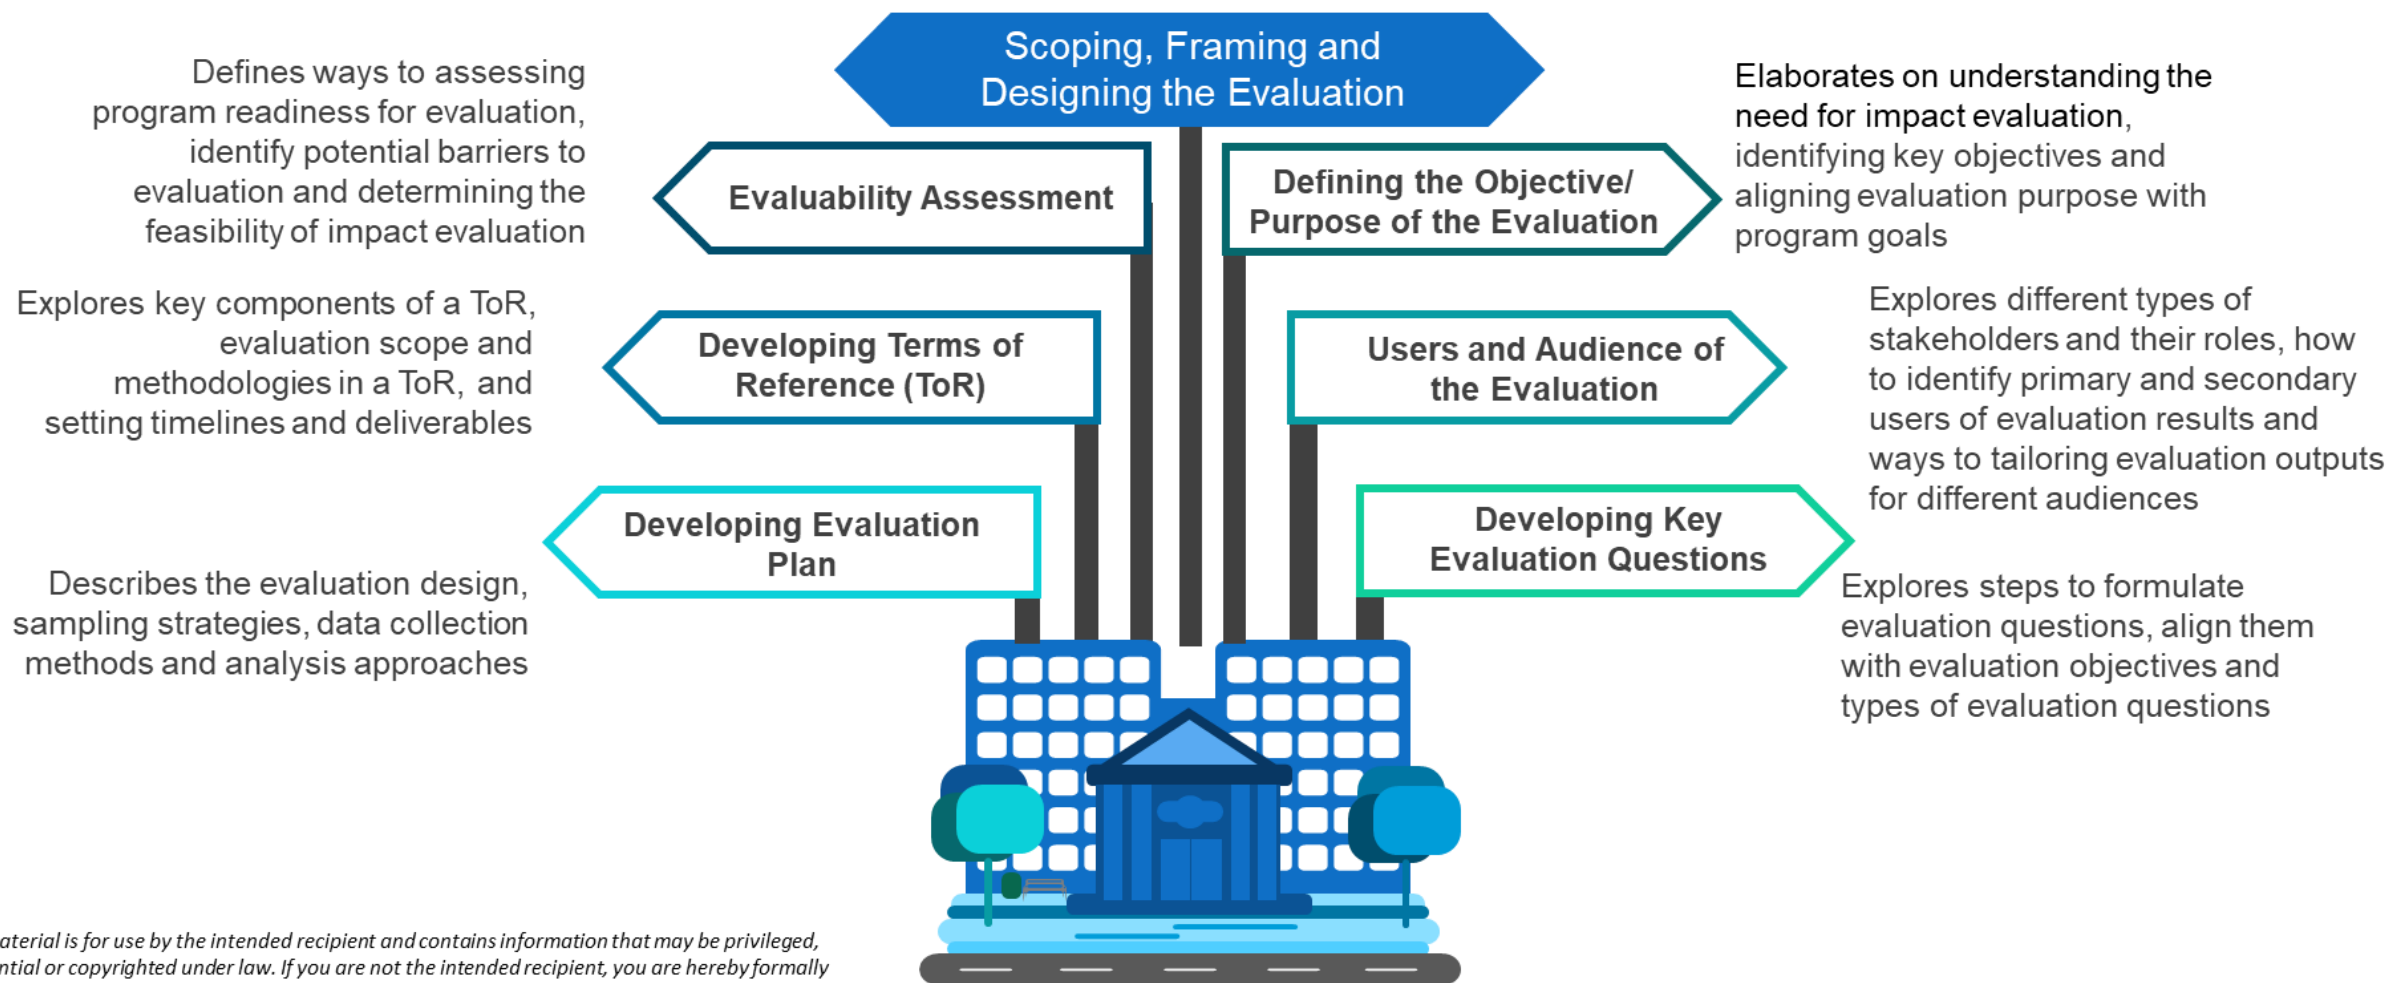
Scoping, Framing and Designing the Evaluation

Defines ways to assessing program readiness for evaluation, identify potential barriers to evaluation and determining the feasibility of impact evaluation

Evaluability Assessment

Defining the Objective/ Purpose of the Evaluation

Elaborates on understanding the need for impact evaluation, identifying key objectives and aligning evaluation purpose with program goals

Explores key components of a ToR, evaluation scope and methodologies in a ToR, and setting timelines and deliverables

Developing Terms of Reference (ToR)

Users and Audience of the Evaluation

Explores different types of stakeholders and their roles, how to identify primary and secondary users of evaluation results and ways to tailoring evaluation outputs for different audiences

Developing Evaluation Plan

Developing Key Evaluation Questions

Describes the evaluation design, sampling strategies, data collection methods and analysis approaches

Explores steps to formulate evaluation questions, align them with evaluation objectives and types of evaluation questions

aterial is for use by the intended recipient and contains information that may be privileged, ntial or copyrighted under law. If you are not the intended recipient, you are hereby formally